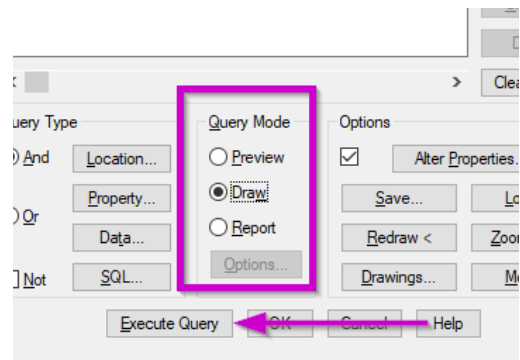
D
>
Clea
uery Type
And
Or
Not
Location...
Property...
Data...
SQL...
Query Mode
Preview
Draw
Report
Options...
Options
Alter Properties...
Save...
Lo
Redraw <
Zoo
Drawings...
M
Execute Query
OK
Cancel
Help